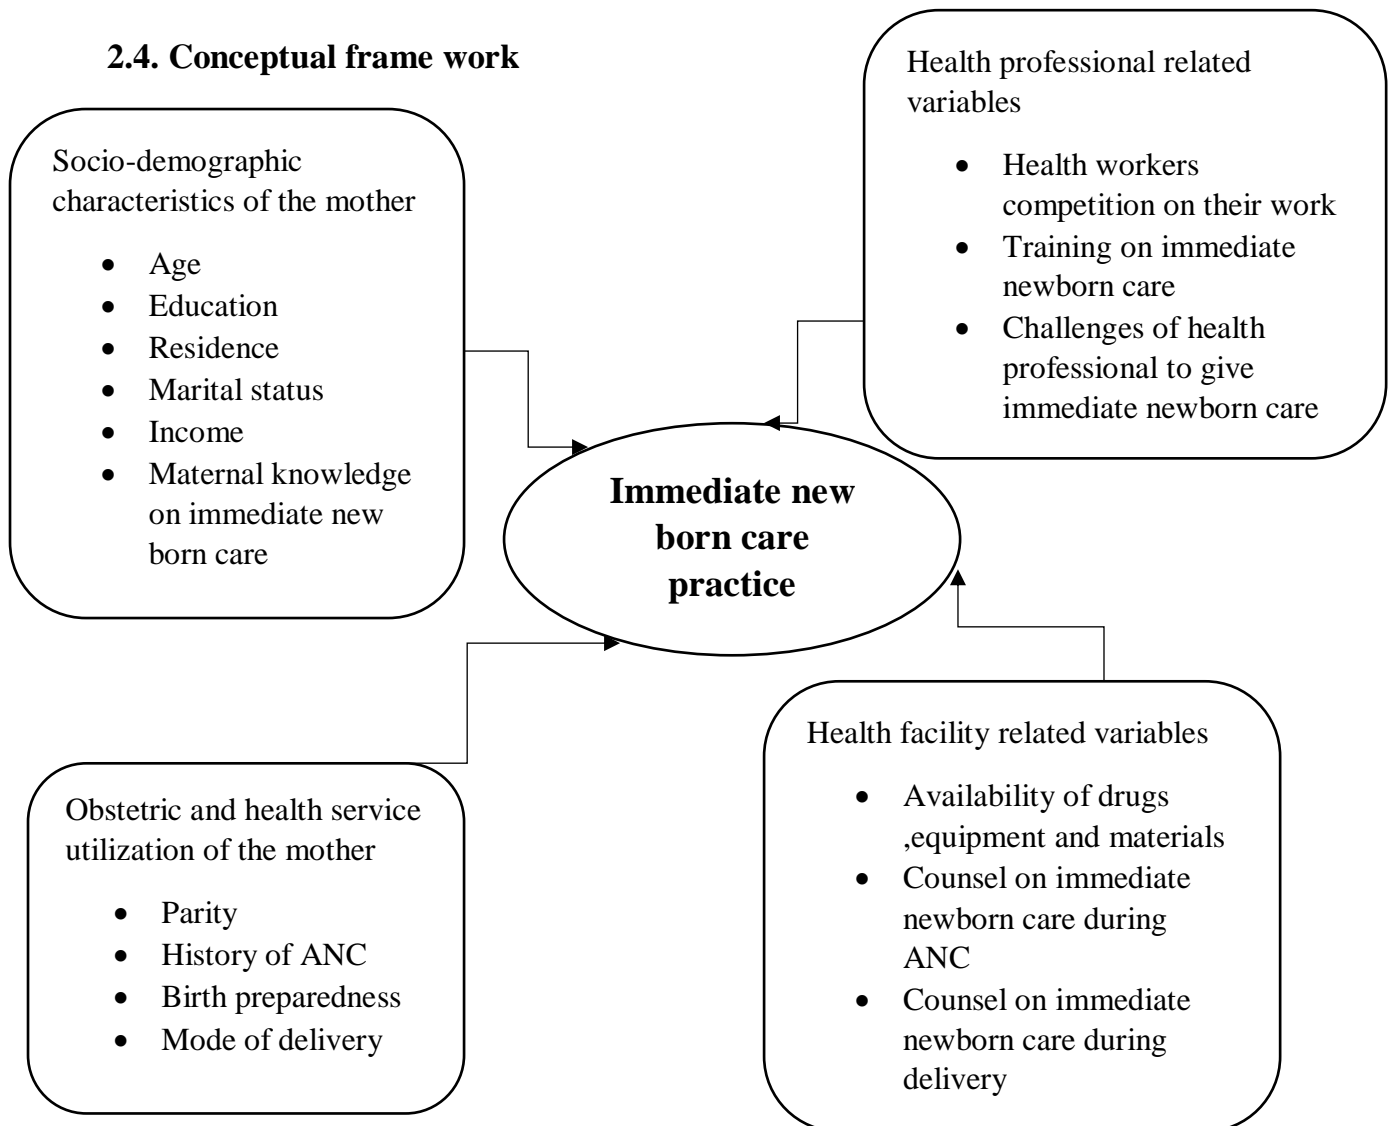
**2.4. Conceptual frame work**

Health professional related variables

- Health workers competition on their work
- Training on immediate newborn care
- Challenges of health professional to give immediate newborn care

Socio-demographic characteristics of the mother

- Age
- Education
- Residence
- Marital status
- Income
- Maternal knowledge on immediate new born care

**Immediate new born care practice**

Health facility related variables

- Availability of drugs ,equipment and materials
- Counsel on immediate newborn care during ANC
- Counsel on immediate newborn care during delivery

Obstetric and health service utilization of the mother

- Parity
- History of ANC
- Birth preparedness
- Mode of delivery